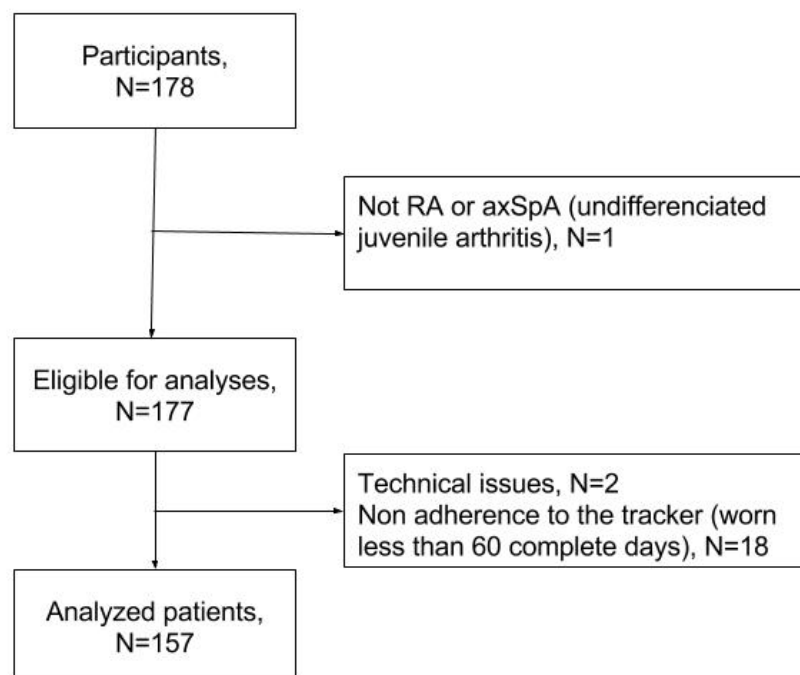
Participants, N=178

Not RA or axSpA (undifferenciated juvenile arthritis), N=1

Eligible for analyses, N=177

Technical issues, N=2
Non adherence to the tracker (worn less than 60 complete days), N=18

Analyzed patients, N=157